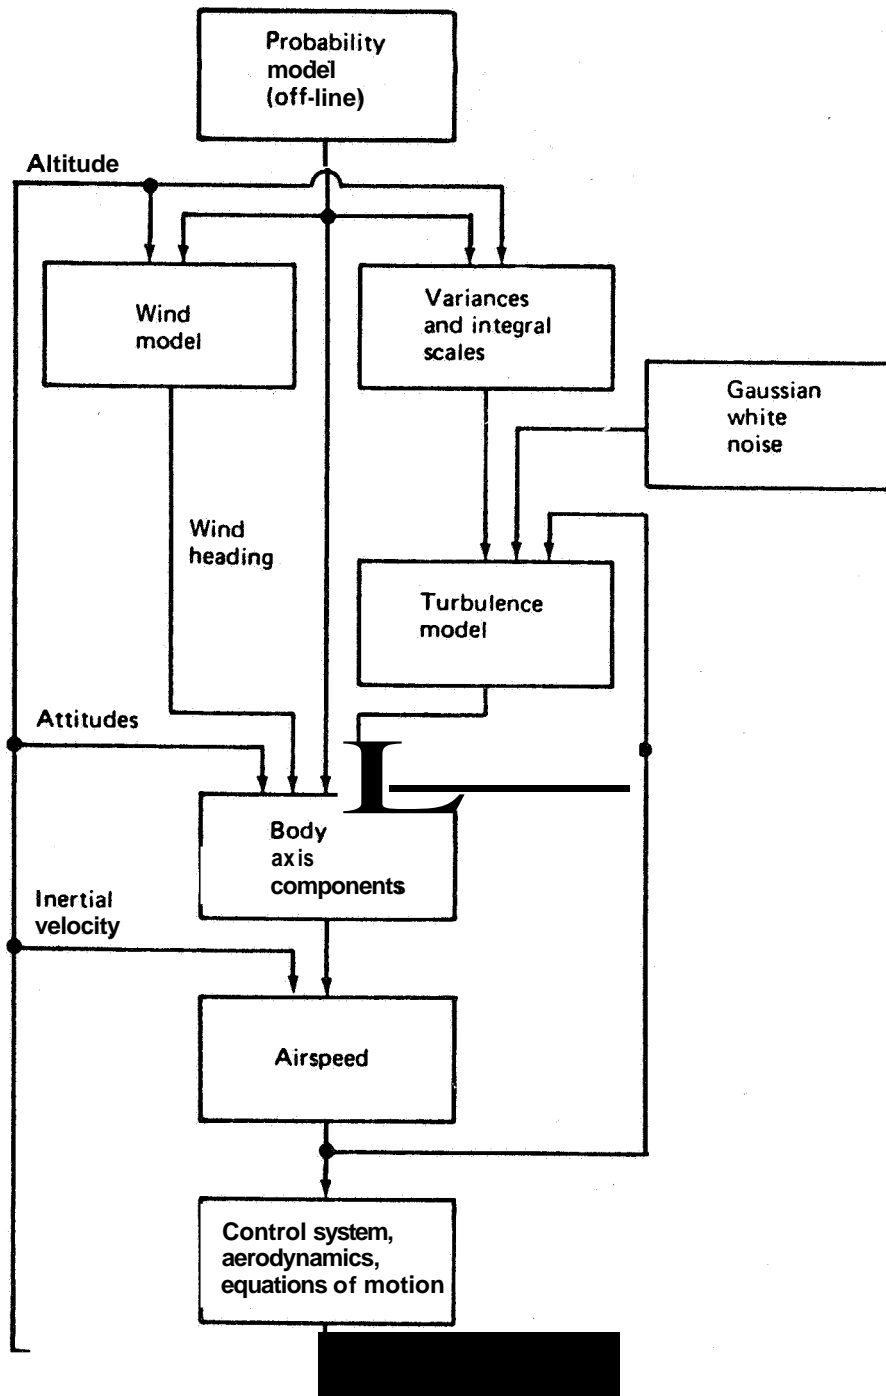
Probability model (off-line)

Altitude

Wind model

Variances and integral scales

Gaussian white noise

Wind heading

Turbulence model

Attitudes

Body axis components

Inertial velocity

Airspeed

Control system, aerodynamics, equations of motion